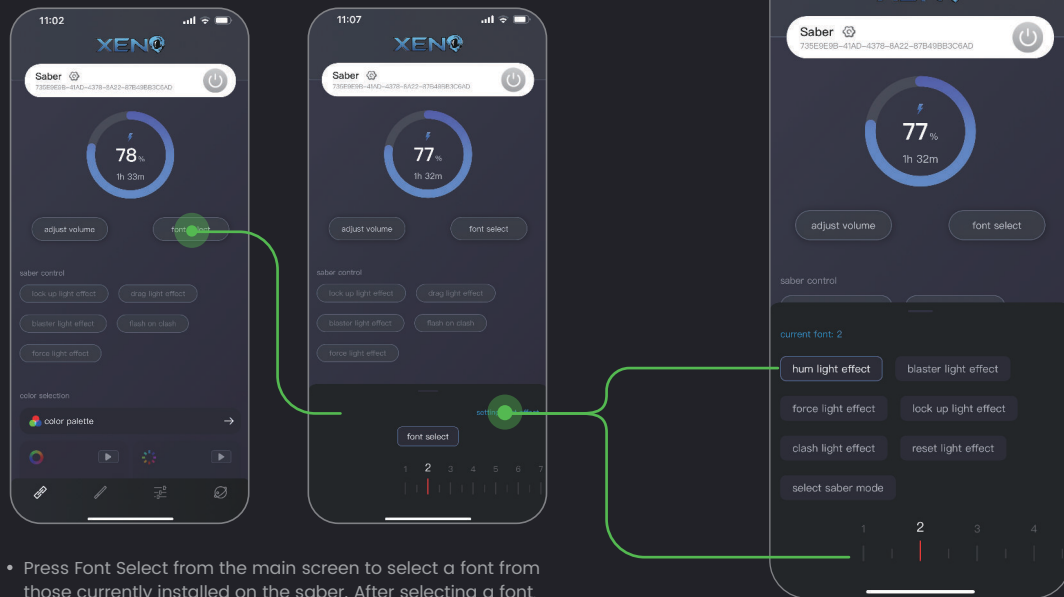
11:02

XENO

Saber

735E9E9B-41AD-4378-8A22-87B49BB3C6AD

78%

1h 33m

adjust volume

font select

saber control

lock up light effect

drag light effect

blaster light effect

flash on clash

force light effect

color selection

color palette

11:07

XENO

Saber

735E9E9B-41AD-4378-8A22-87B49BB3C6AD

77%

1h 32m

adjust volume

font select

saber control

lock up light effect

drag light effect

blaster light effect

flash on clash

force light effect

setting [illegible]

font select

1 2 3 4 5 6 7

Saber

735E9E9B-41AD-4378-8A22-87B49BB3C6AD

77%

1h 32m

adjust volume

font select

saber control

current font: 2

hum light effect

blaster light effect

force light effect

lock up light effect

clash light effect

reset light effect

select saber mode

1 2 3 4

• Press Font Select from the main screen to select a font from those currently installed on the saber. After selecting a font